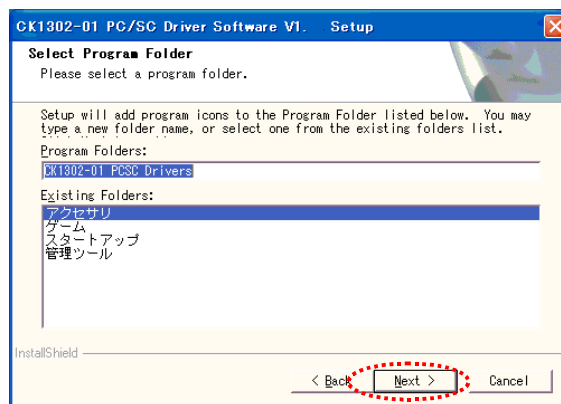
CK1302-01 PC/SC Driver Software V1. Setup

Select Program Folder
Please select a program folder.

Setup will add program icons to the Program Folder listed below. You may type a new folder name, or select one from the existing folders list.

Program Folders:
CK1302-01 PCSC Drivers

Existing Folders:
アクセサリ
ゲーム
スタートアップ
管理ツール

InstallShield

< Back
Next >
Cancel